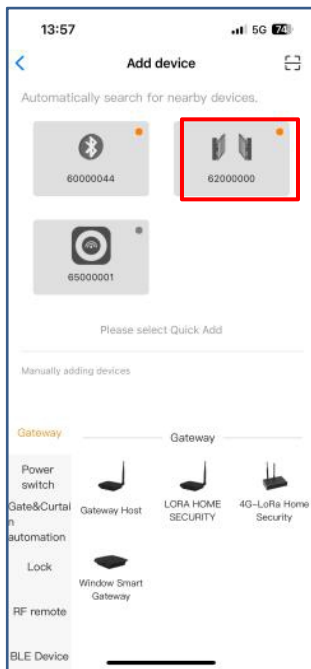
13:57
5G 74

Add device

Automatically search for nearby devices.

60000044

62000000

65000001

Please select Quick Add

Manually adding devices

Gateway

Power switch

Gate&Curtain automation

Lock

RF remote

BLE Device

Gateway

Gateway Host

LORA HOME SECURITY

4G-LoRa Home Security

Window Smart Gateway